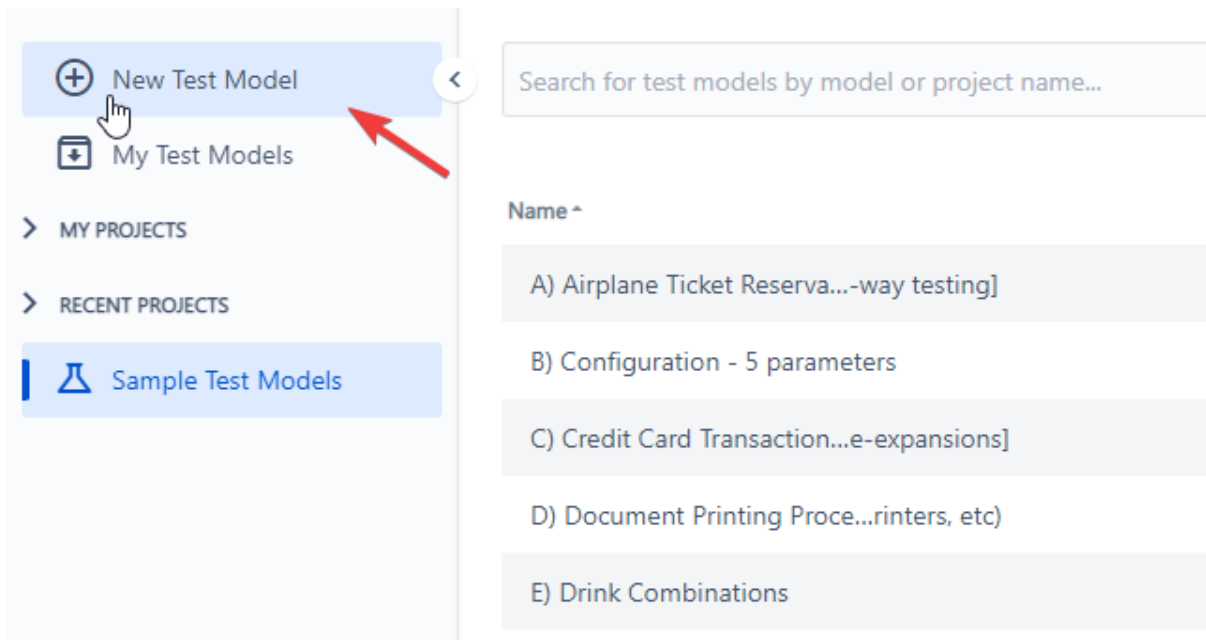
New Test Model

My Test Models

MY PROJECTS

RECENT PROJECTS

Sample Test Models

Search for test models by model or project name...

Name

A) Airplane Ticket Reserva...-way testing]

B) Configuration - 5 parameters

C) Credit Card Transaction...e-expansions]

D) Document Printing Proce...rinters, etc)

E) Drink Combinations